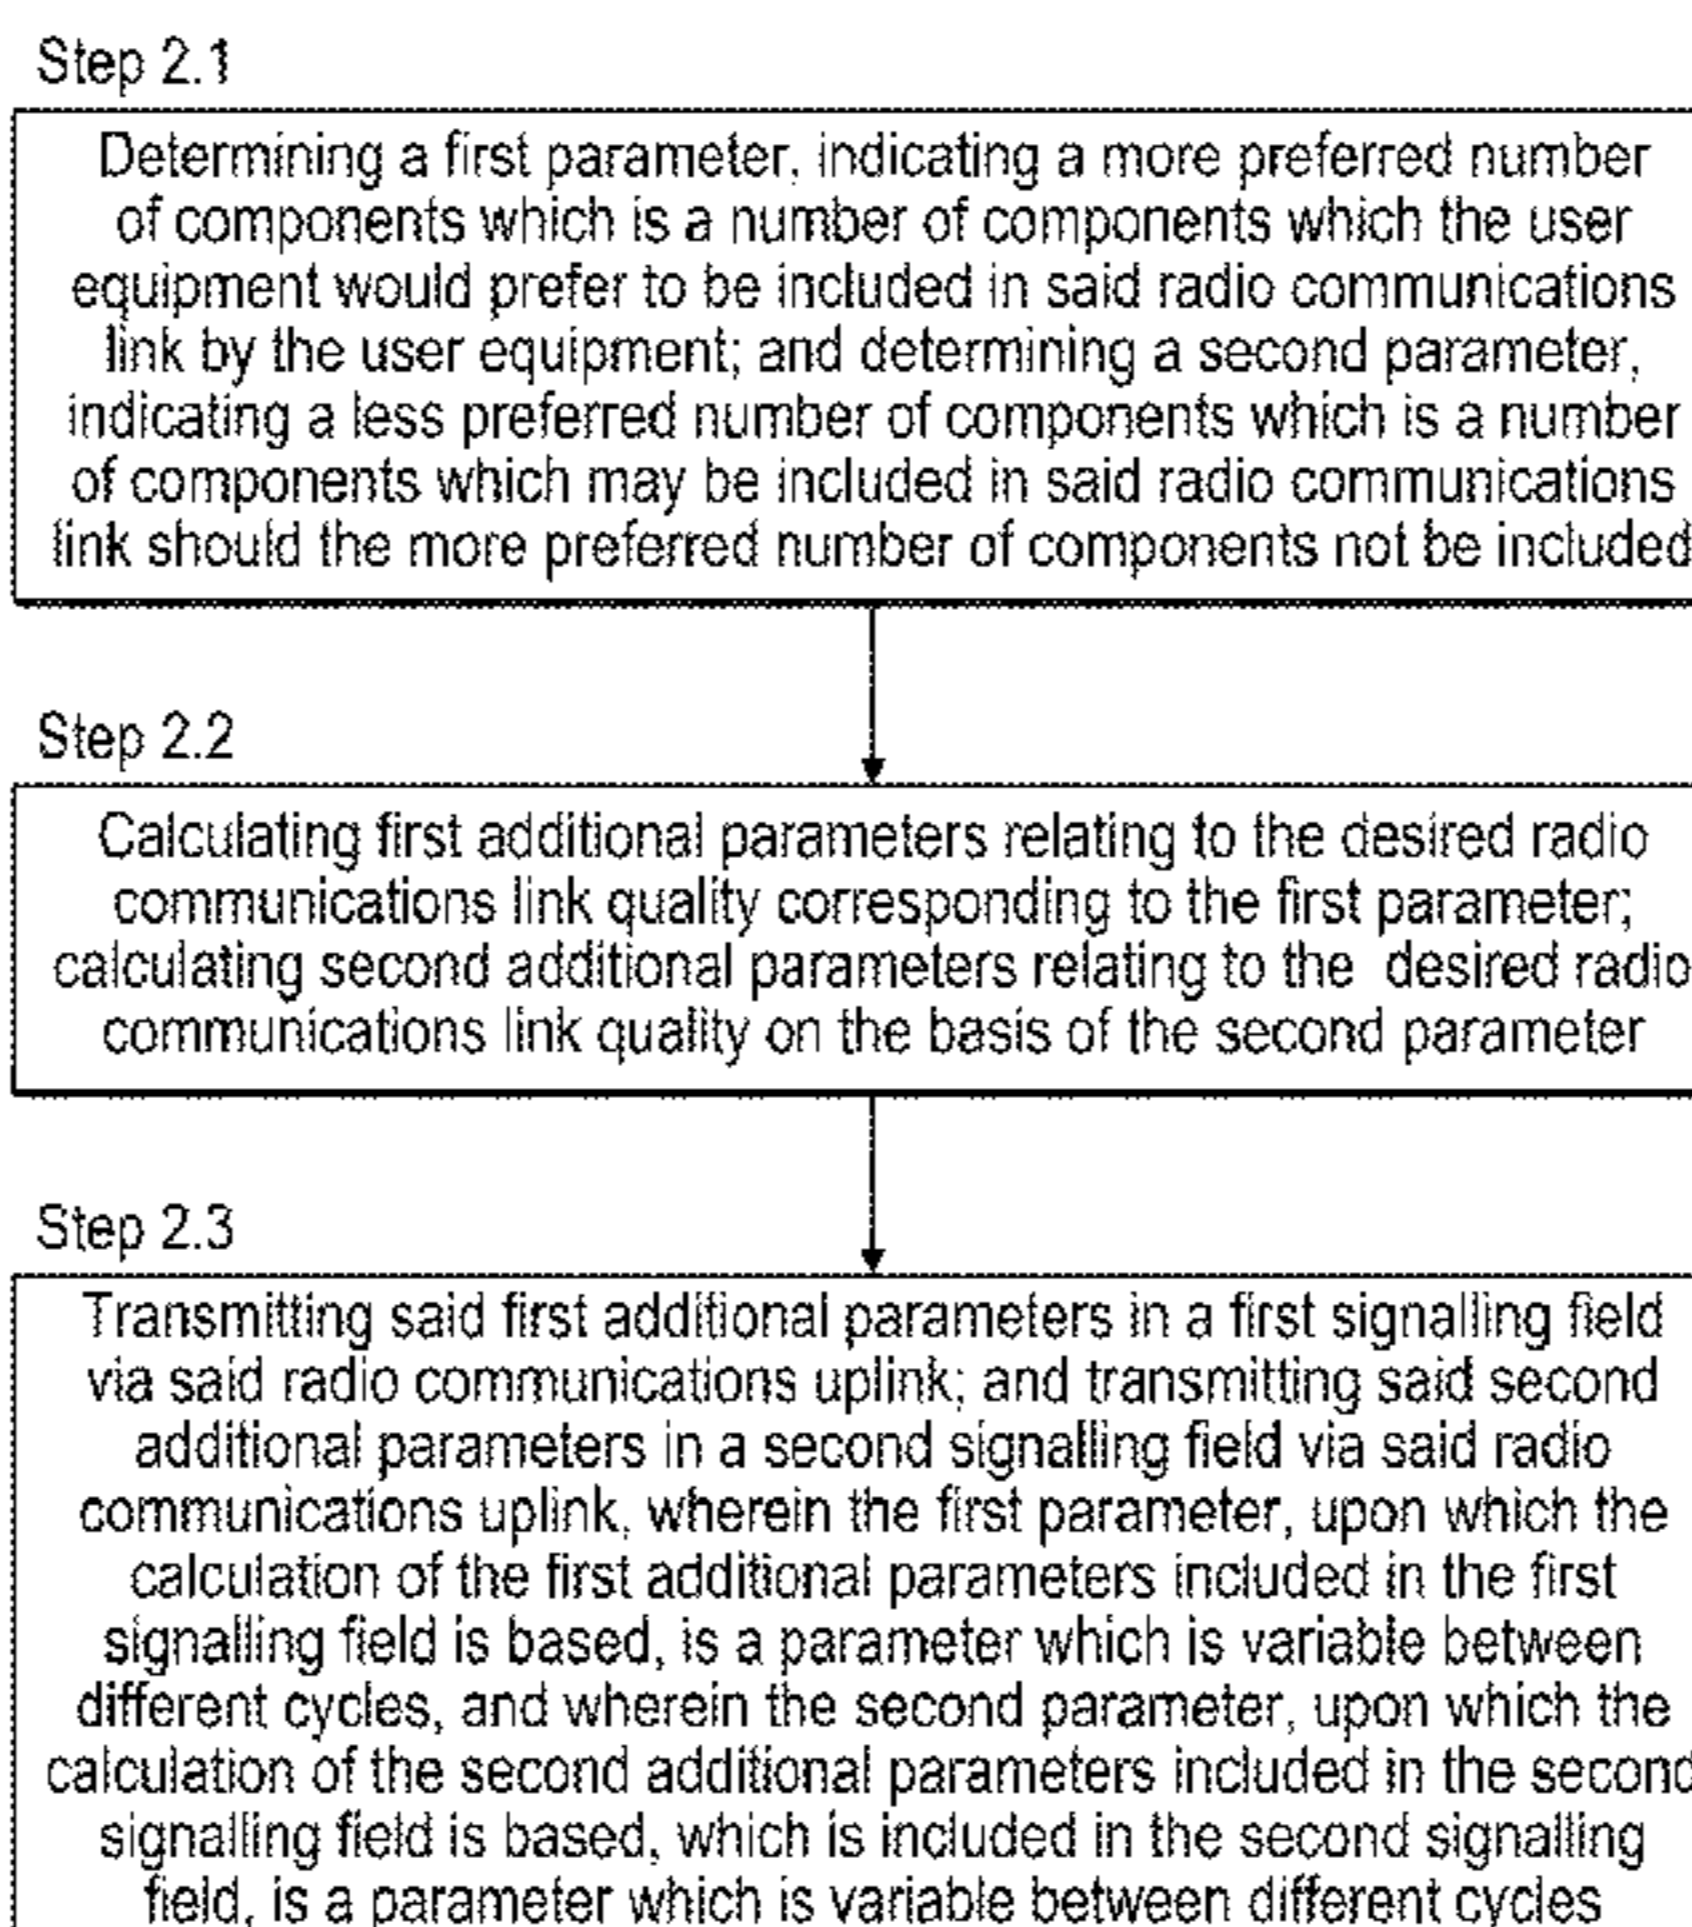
Step 2.1

Determining a first parameter, indicating a more preferred number of components which is a number of components which the user equipment would prefer to be included in said radio communications link by the user equipment; and determining a second parameter, indicating a less preferred number of components which is a number of components which may be included in said radio communications link should the more preferred number of components not be included

Step 2.2

Calculating first additional parameters relating to the desired radio communications link quality corresponding to the first parameter; calculating second additional parameters relating to the desired radio communications link quality on the basis of the second parameter

Step 2.3

Transmitting said first additional parameters in a first signalling field via said radio communications uplink; and transmitting said second additional parameters in a second signalling field via said radio communications uplink, wherein the first parameter, upon which the calculation of the first additional parameters included in the first signalling field is based, is a parameter which is variable between different cycles, and wherein the second parameter, upon which the calculation of the second additional parameters included in the second signalling field is based, which is included in the second signalling field, is a parameter which is variable between different cycles